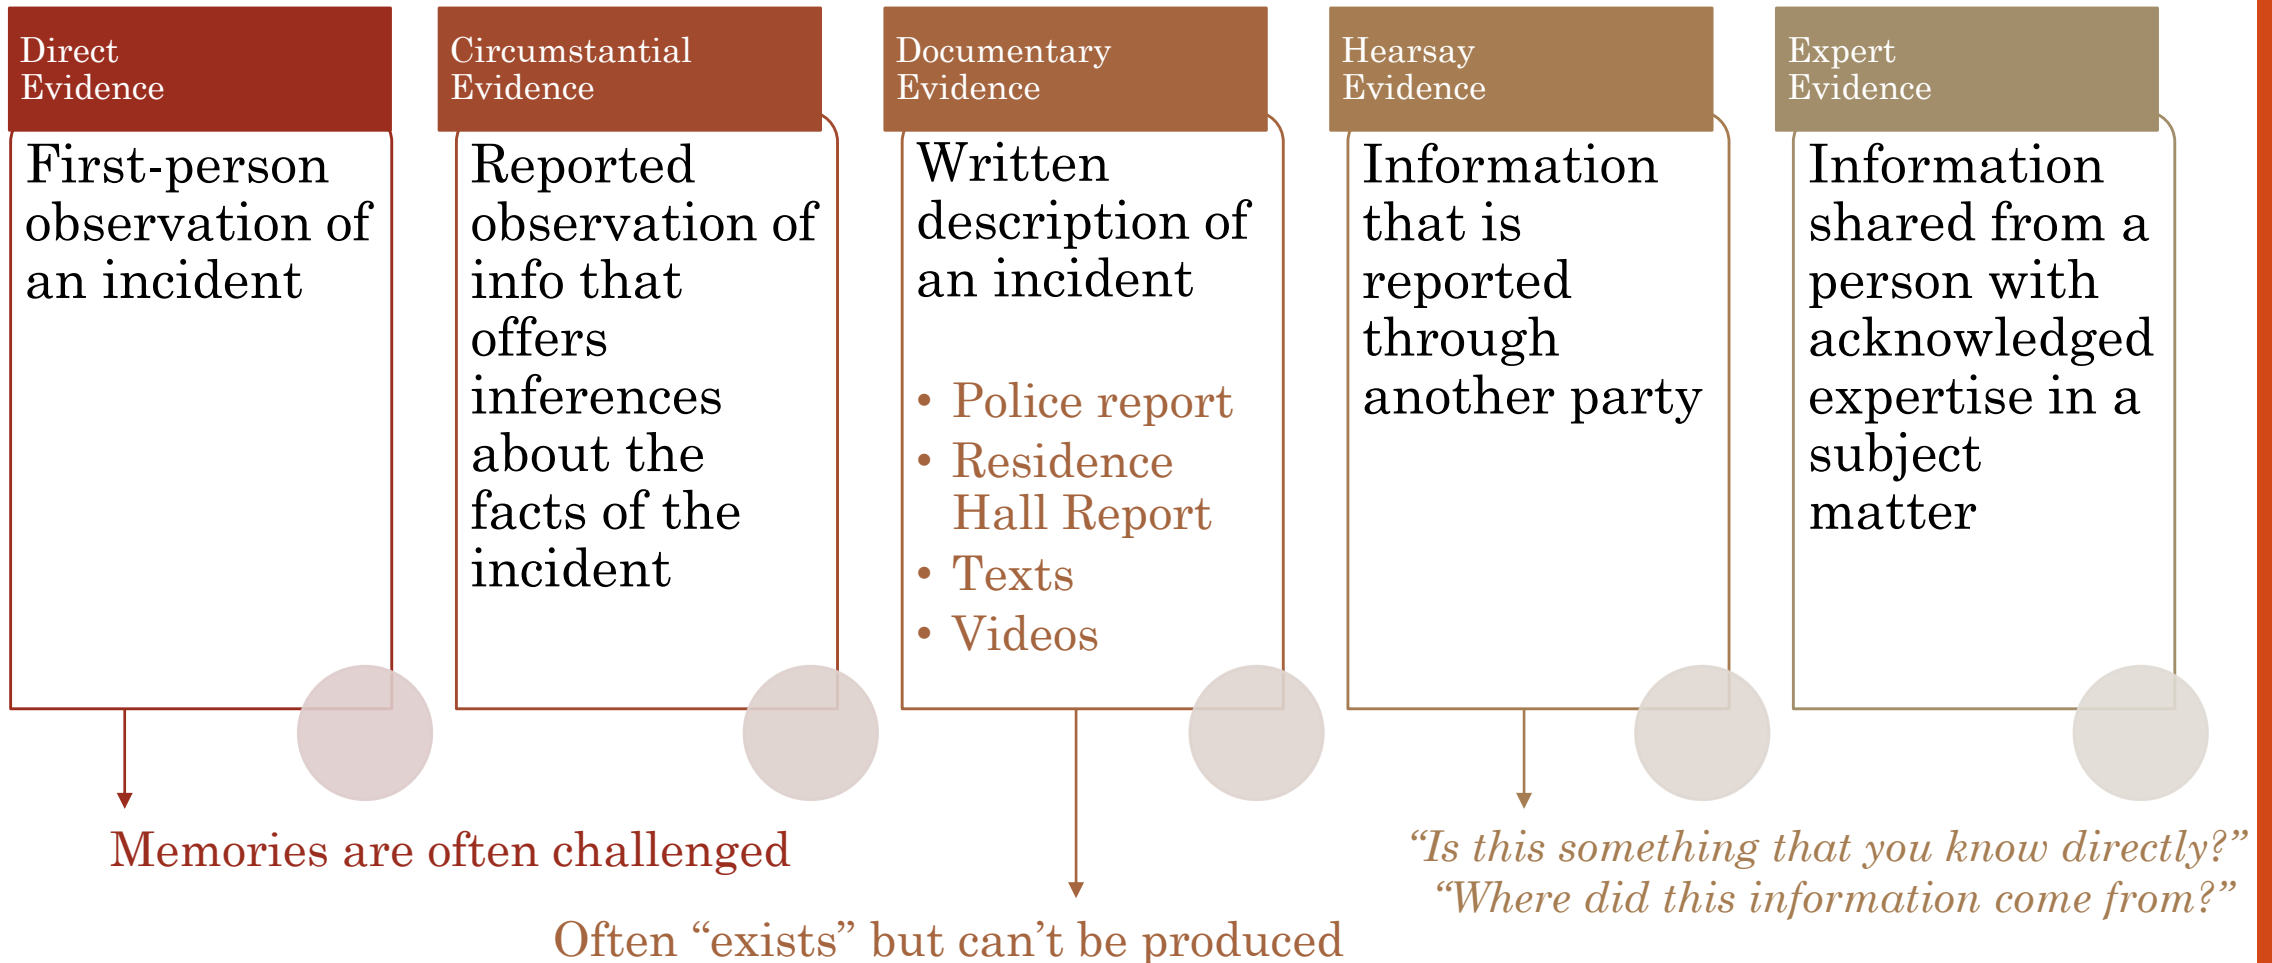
Direct Evidence

First-person observation of an incident

Circumstantial Evidence

Reported observation of info that offers inferences about the facts of the incident

Documentary Evidence

Written description of an incident

- Police report
- Residence Hall Report
- Texts
- Videos

Hearsay Evidence

Information that is reported through another party

Expert Evidence

Information shared from a person with acknowledged expertise in a subject matter

Memories are often challenged

Often "exists" but can't be produced

"Is this something that you know directly?"
"Where did this information come from?"